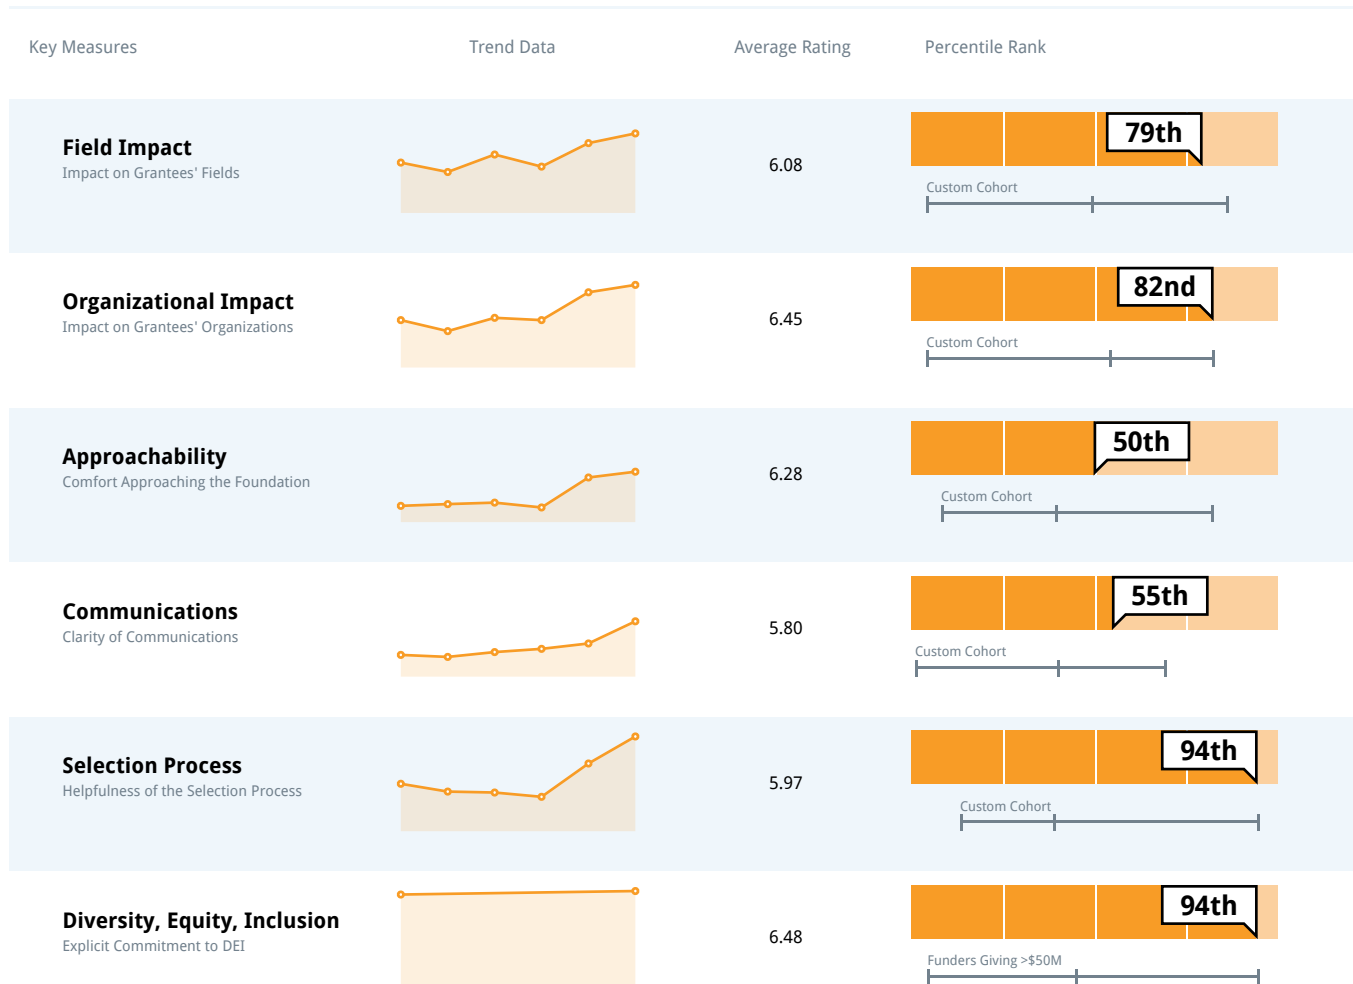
| Key Measures | Trend Data | Average Rating | Percentile Rank |
|---|---|---|---|
| **Field Impact** Impact on Grantees' Fields | | 6.08 | 79th Custom Cohort |
| **Organizational Impact** Impact on Grantees' Organizations | | 6.45 | 82nd Custom Cohort |
| **Approachability** Comfort Approaching the Foundation | | 6.28 | 50th Custom Cohort |
| **Communications** Clarity of Communications | | 5.80 | 55th Custom Cohort |
| **Selection Process** Helpfulness of the Selection Process | | 5.97 | 94th Custom Cohort |
| **Diversity, Equity, Inclusion** Explicit Commitment to DEI | | 6.48 | 94th Funders Giving >$50M |